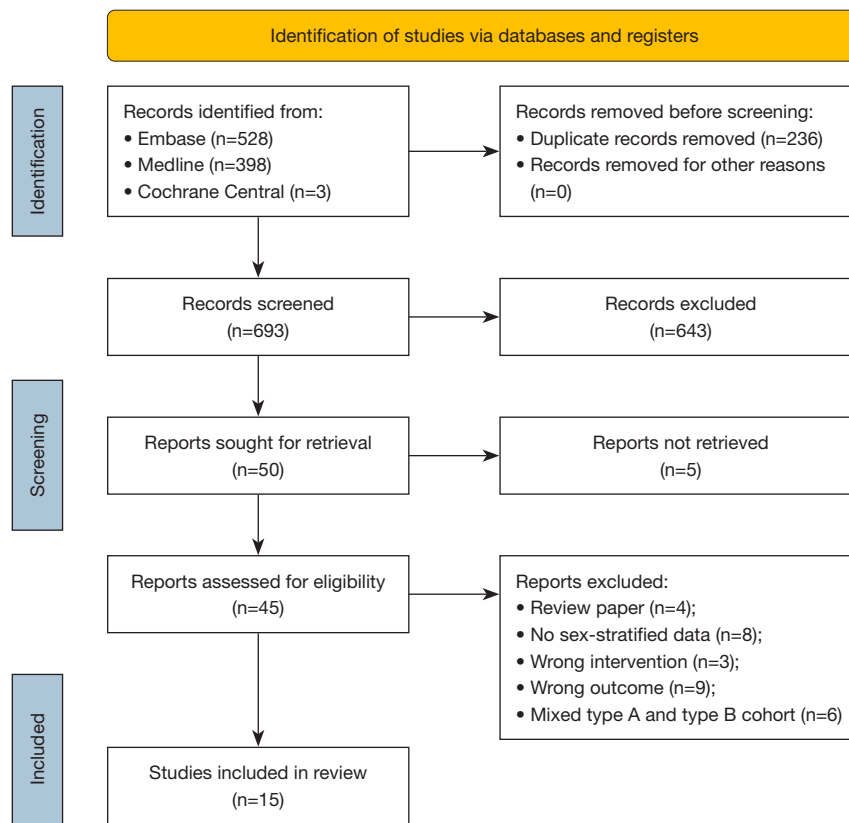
Identification of studies via databases and registers

Identification

Records identified from:
• Embase (n=528)
• Medline (n=398)
• Cochrane Central (n=3)

Records removed before screening:
• Duplicate records removed (n=236)
• Records removed for other reasons (n=0)

Records screened
(n=693)

Records excluded
(n=643)

Screening

Reports sought for retrieval
(n=50)

Reports not retrieved
(n=5)

Reports assessed for eligibility
(n=45)

Reports excluded:
• Review paper (n=4);
• No sex-stratified data (n=8);
• Wrong intervention (n=3);
• Wrong outcome (n=9);
• Mixed type A and type B cohort (n=6)

Included

Studies included in review
(n=15)